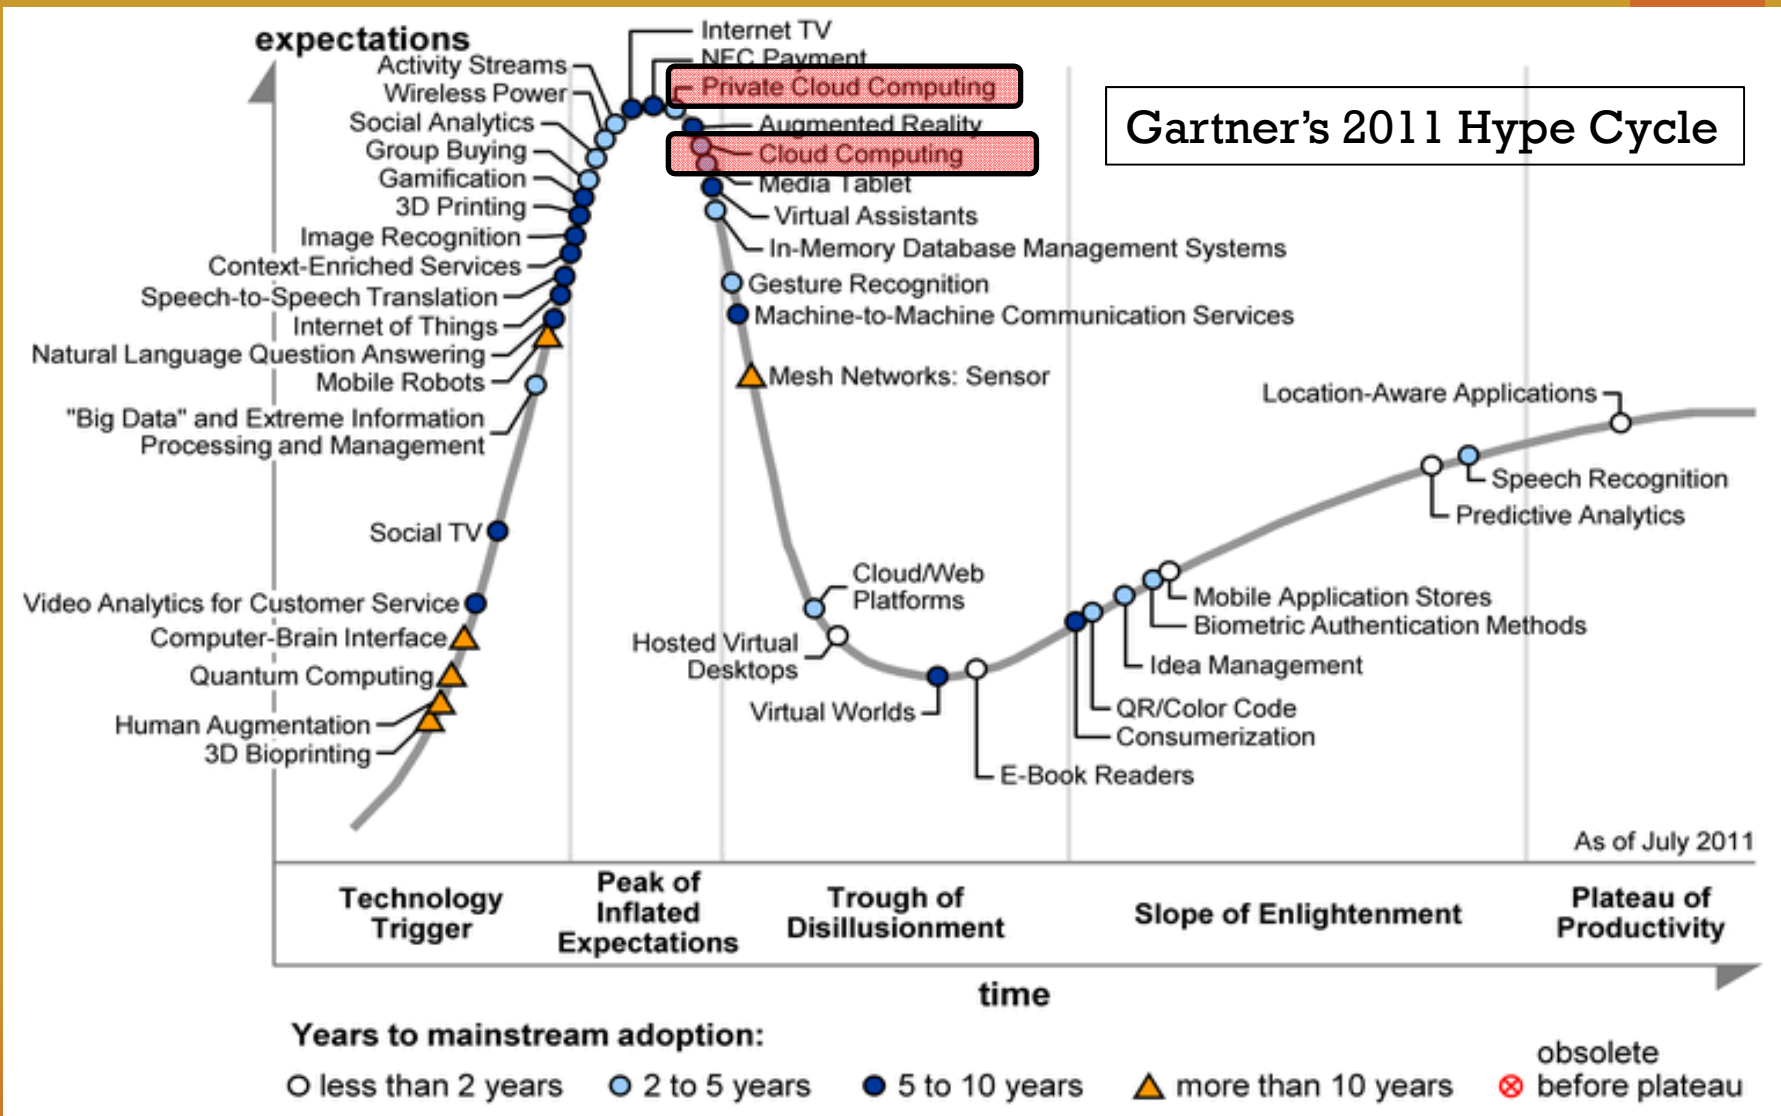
Gartner's 2011 Hype Cycle

expectations

Activity Streams
Wireless Power
Social Analytics
Group Buying
Gamification
3D Printing
Image Recognition
Context-Enriched Services
Speech-to-Speech Translation
Internet of Things
Natural Language Question Answering
Mobile Robots
"Big Data" and Extreme Information Processing and Management
Social TV
Video Analytics for Customer Service
Computer-Brain Interface
Quantum Computing
Human Augmentation
3D Bioprinting

Internet TV
NFC Payment
Private Cloud Computing
Augmented Reality
Cloud Computing
Media Tablet
Virtual Assistants
In-Memory Database Management Systems
Gesture Recognition
Machine-to-Machine Communication Services
Mesh Networks: Sensor

Cloud/Web Platforms
Hosted Virtual Desktops
Virtual Worlds
E-Book Readers
Mobile Application Stores
Biometric Authentication Methods
Idea Management
QR/Color Code
Consumerization
Location-Aware Applications
Speech Recognition
Predictive Analytics

As of July 2011

Technology Trigger
Peak of Inflated Expectations
Trough of Disillusionment
Slope of Enlightenment
Plateau of Productivity

time

Years to mainstream adoption:
less than 2 years
2 to 5 years
5 to 10 years
more than 10 years
obsolete before plateau